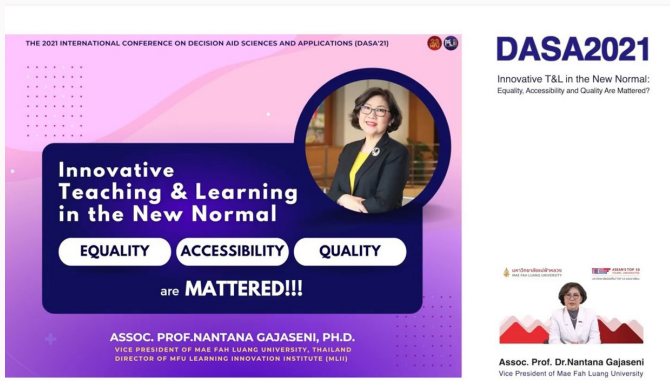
THE 2021 INTERNATIONAL CONFERENCE ON DECISION AID SCIENCES AND APPLICATIONS (DASA'21)

Innovative Teaching & Learning in the New Normal

EQUALITY ACCESSIBILITY QUALITY

are MATTERED!!!

ASSOC. PROF.NANTANA GAJASENI, PH.D.
VICE PRESIDENT OF MAE FAH LUANG UNIVERSITY, THAILAND
DIRECTOR OF MFU LEARNING INNOVATION INSTITUTE (MLII)

DASA2021

Innovative T&L in the New Normal: Equality, Accessibility and Quality Are Mattered?

มหาวิทยาลัยแม่ฟ้าหลวง
MAE FAH LUANG UNIVERSITY

ASIA'S TOP 10

Assoc. Prof. Dr.Nantana Gajaseni
Vice President of Mae Fah Luang University